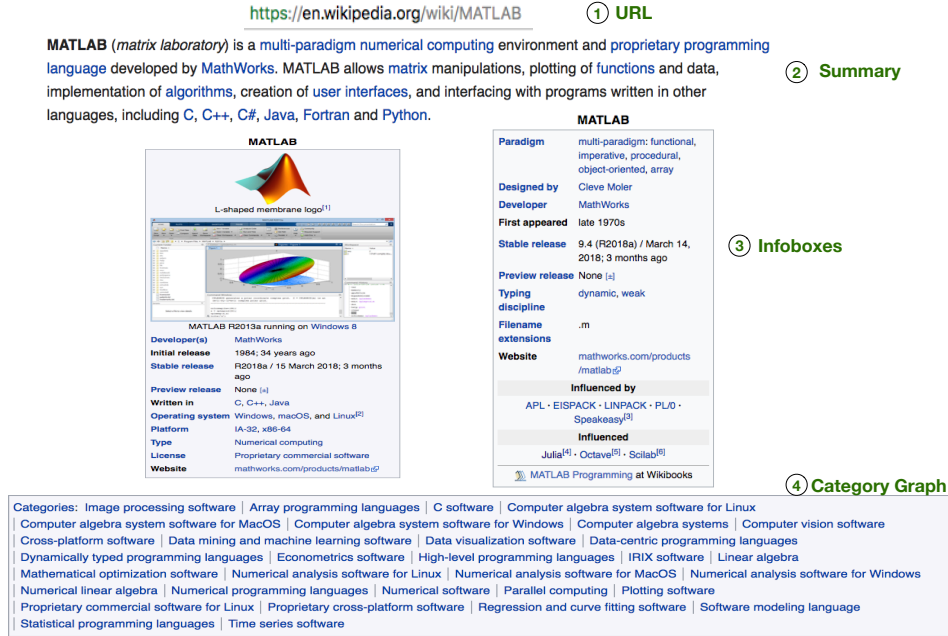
https://en.wikipedia.org/wiki/MATLAB

1 URL

MATLAB (matrix laboratory) is a multi-paradigm numerical computing environment and proprietary programming language developed by MathWorks. MATLAB allows matrix manipulations, plotting of functions and data, implementation of algorithms, creation of user interfaces, and interfacing with programs written in other languages, including C, C++, C#, Java, Fortran and Python.

2 Summary

MATLAB

L-shaped membrane logo[1]

MATLAB R2013a running on Windows 8

| | |
|---|---|
| Developer(s) | MathWorks |
| Initial release | 1984; 34 years ago |
| Stable release | R2018a / 15 March 2018; 3 months ago |
| Preview release | None [±] |
| Written in | C, C++, Java |
| Operating system | Windows, macOS, and Linux[2] |
| Platform | IA-32, x86-64 |
| Type | Numerical computing |
| License | Proprietary commercial software |
| Website | mathworks.com/products/matlab |

MATLAB

| | |
|---|---|
| Paradigm | multi-paradigm: functional, imperative, procedural, object-oriented, array |
| Designed by | Cleve Moler |
| Developer | MathWorks |
| First appeared | late 1970s |
| Stable release | 9.4 (R2018a) / March 14, 2018; 3 months ago |
| Preview release | None [±] |
| Typing discipline | dynamic, weak |
| Filename extensions | .m |
| Website | mathworks.com/products/matlab |

Influenced by

APL · EISPACK · LINPACK · PL/0 · Speakeasy[3]

Influenced

Julia[4] · Octave[5] · Scilab[6]

MATLAB Programming at Wikibooks

3 Infoboxes

4 Category Graph

Categories: Image processing software | Array programming languages | C software | Computer algebra system software for Linux | Computer algebra system software for MacOS | Computer algebra system software for Windows | Computer algebra systems | Computer vision software | Cross-platform software | Data mining and machine learning software | Data visualization software | Data-centric programming languages | Dynamically typed programming languages | Econometrics software | High-level programming languages | IRIX software | Linear algebra | Mathematical optimization software | Numerical analysis software for Linux | Numerical analysis software for MacOS | Numerical analysis software for Windows | Numerical linear algebra | Numerical programming languages | Numerical software | Parallel computing | Plotting software | Proprietary commercial software for Linux | Proprietary cross-platform software | Regression and curve fitting software | Software modeling language | Statistical programming languages | Time series software